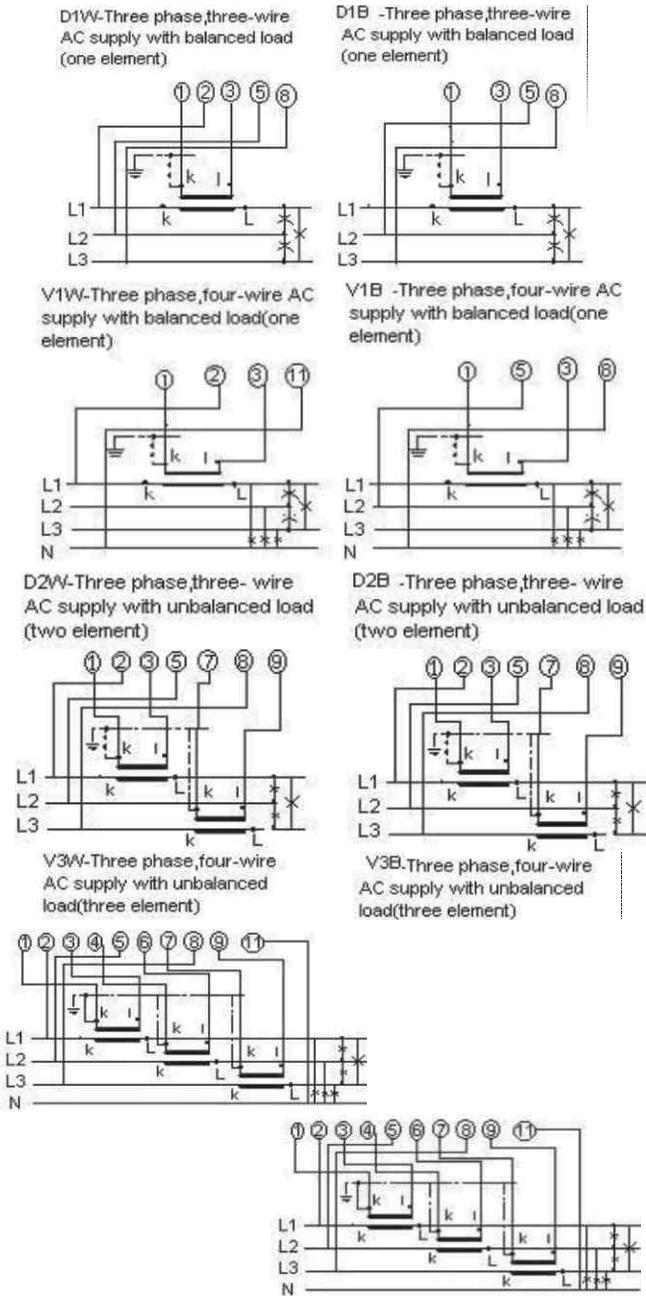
D1W-Three phase,three-wire AC supply with balanced load (one element)

①②③⑤⑧

k l

L1 k L

L2

L3

D1B -Three phase,three-wire AC supply with balanced load (one element)

①③⑤⑧

k l

L1 k L

L2

L3

V1W-Three phase,four-wire AC supply with balanced load(one element)

①②③⑪

k l

L1 k L

L2

L3

N

V1B -Three phase,four-wire AC supply with balanced load(one element)

①⑤③⑧

k l

L1 k L

L2

L3

N

D2W-Three phase,three- wire AC supply with unbalanced load (two element)

①②③⑤⑦⑧⑨

k l

L1 k L k l

L2

L3 k L

D2B -Three phase,three- wire AC supply with unbalanced load (two element)

①②③⑤⑦⑧⑨

k l

L1 k L k l

L2

L3 k L

V3W-Three phase,four-wire AC supply with unbalanced load(three element)

①②③④⑤⑥⑦⑧⑨⑪

k l k l

L1 k L k l

L2 k L

L3 k L

N

V3B-Three phase,four-wire AC supply with unbalanced load(three element)

①②③④⑤⑥⑦⑧⑨⑪

k l k l

L1 k L k l

L2 k L

L3 k L

N